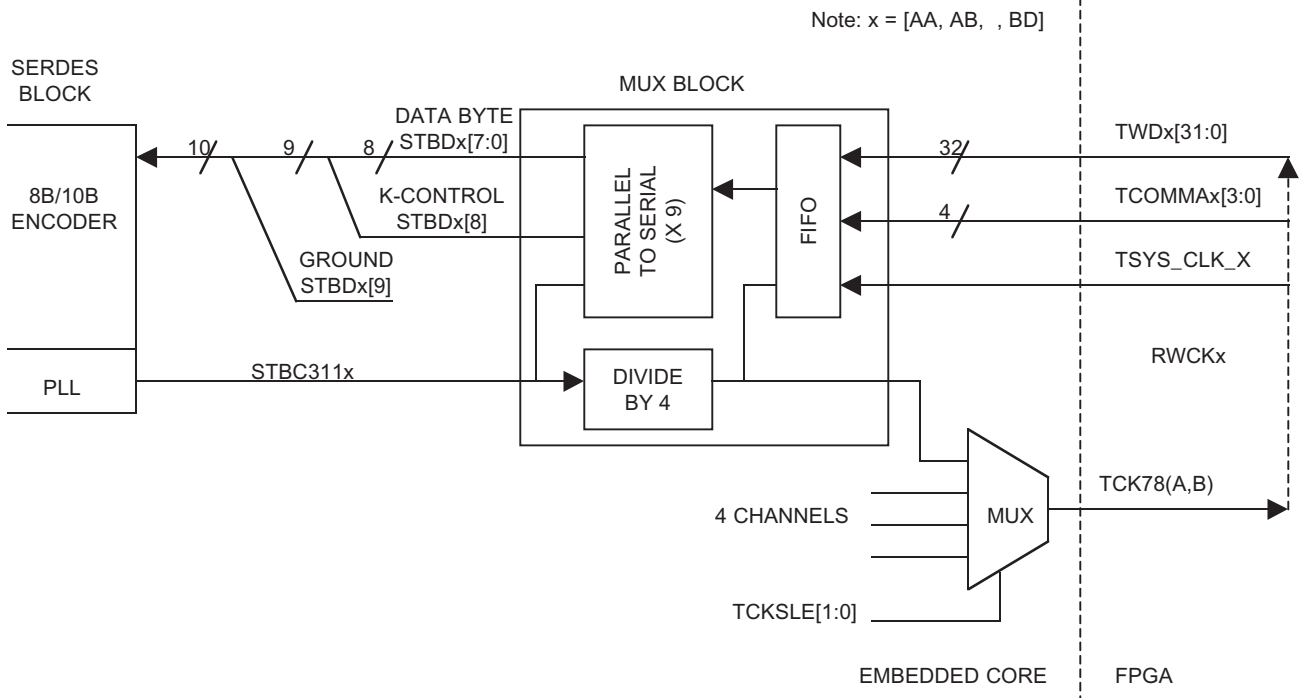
Note: x = [AA, AB, , BD]

SERDES BLOCK

MUX BLOCK

DATA BYTE STBDx[7:0]

10

9

8

32

TWDx[31:0]

8B/10B ENCODER

K-CONTROL STBDx[8]

PARALLEL TO SERIAL (X 9)

FIFO

TCOMMAx[3:0]

4

GROUND STBDx[9]

TSYS_CLK_X

RWCKx

PLL

STBC311x

DIVIDE BY 4

TCK78(A,B)

4 CHANNELS

MUX

TCKSLE[1:0]

EMBEDDED CORE

FPGA